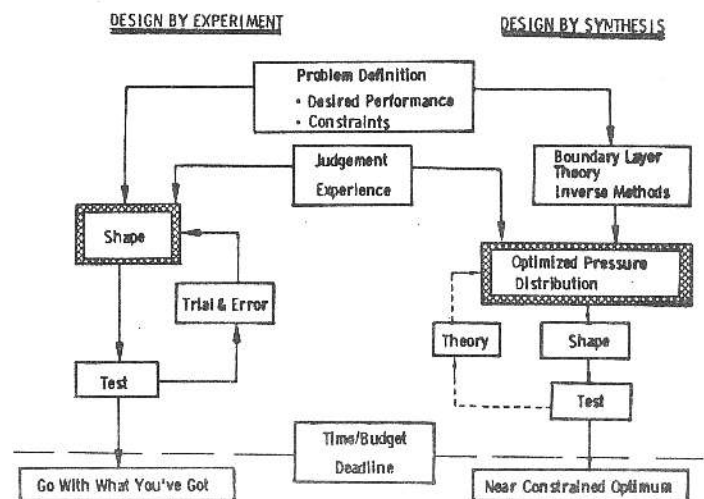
DESIGN BY EXPERIMENT

DESIGN BY SYNTHESIS

Problem Definition
• Desired Performance
• Constraints

Judgement
Experience

Boundary Layer Theory
Inverse Methods

Shape

Trial & Error

Optimized Pressure Distribution

Theory

Shape

Test

Test

Time/Budget
Deadline

Go With What You've Got

Near Constrained Optimum